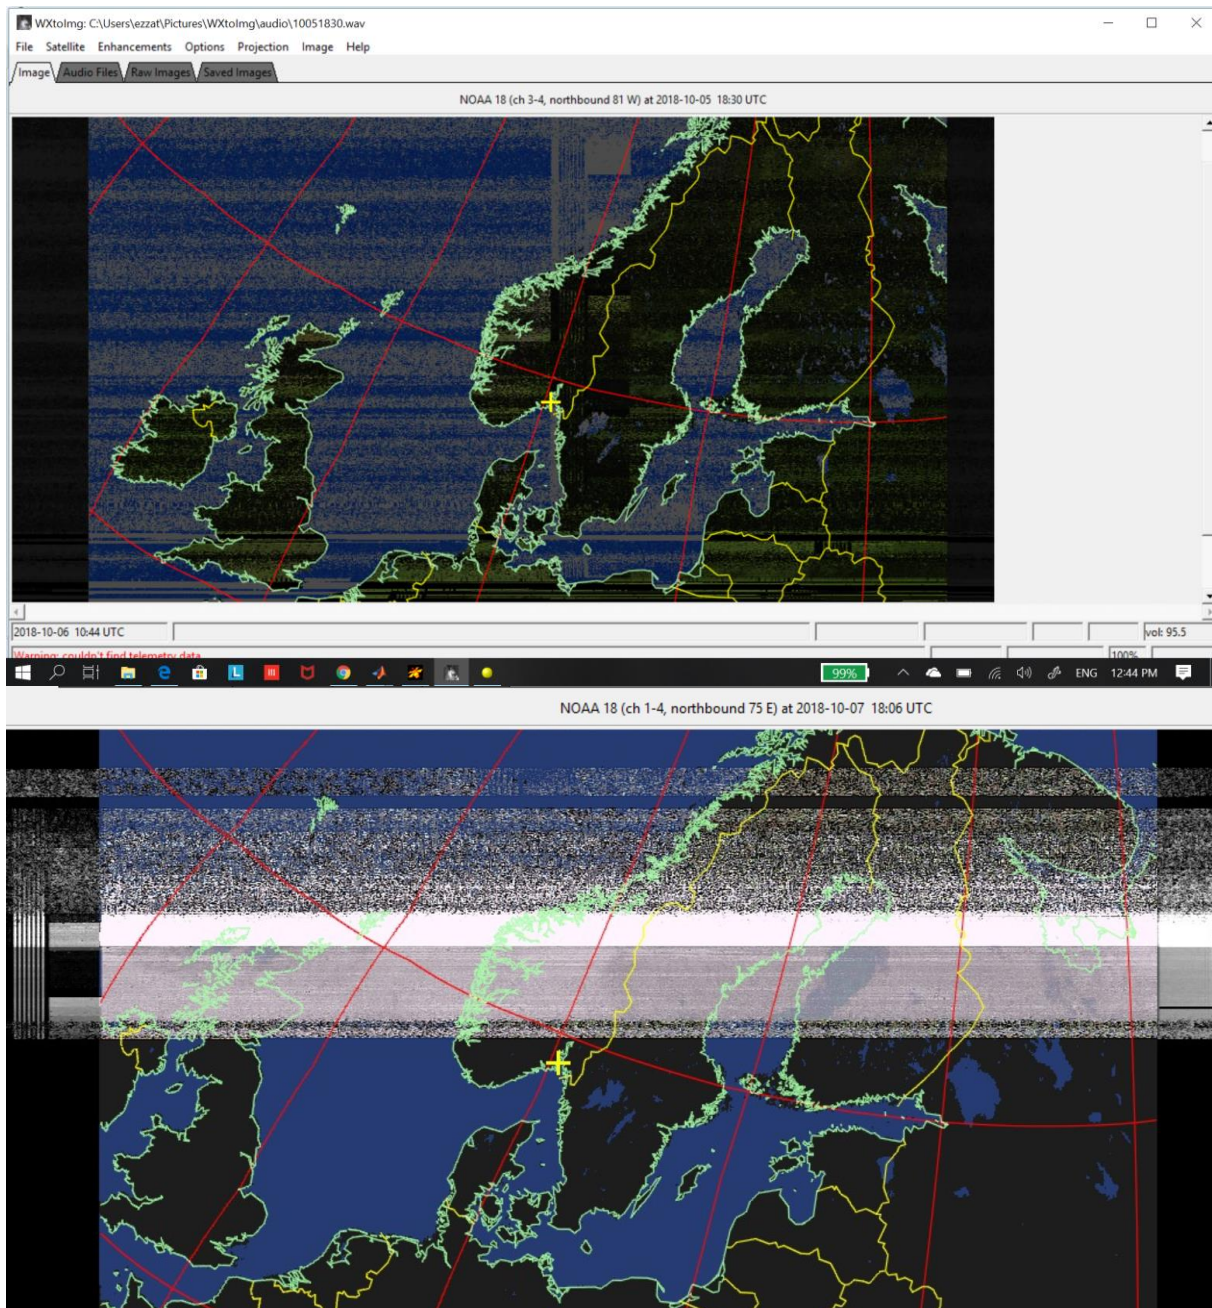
WXtoImg: C:\Users\ezzat\Pictures\WXtoImg\audio\10051830.wav

File Satellite Enhancements Options Projection Image Help

Image Audio Files Raw Images Saved Images

NOAA 18 (ch 3-4, northbound 81 W) at 2018-10-05 18:30 UTC

2018-10-06 10:44 UTC

vol: 95.5

Warning: couldn't find telemetry data

100%

99%

ENG 12:44 PM

NOAA 18 (ch 1-4, northbound 75 E) at 2018-10-07 18:06 UTC